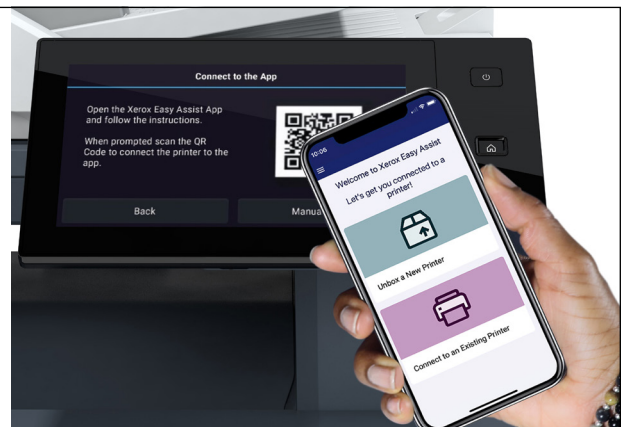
Connect to the App

Open the Xerox Easy Assist App and follow the instructions.

When prompted scan the QR Code to connect the printer to the app.

Back

Manua

10:06

Welcome to Xerox Easy Assist

Let's get you connected to a printer!

Unbox a New Printer

Connect to an Existing Printer